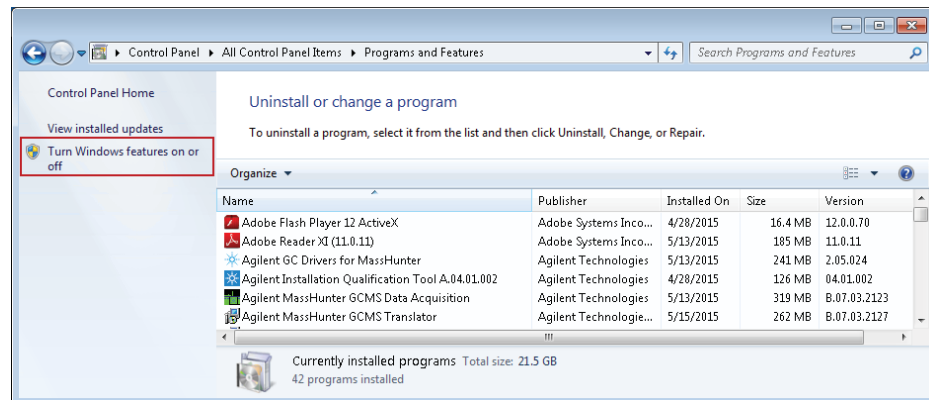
Control Panel ▸ All Control Panel Items ▸ Programs and Features

Search Programs and Features

Control Panel Home

View installed updates

Turn Windows features on or off

Uninstall or change a program

To uninstall a program, select it from the list and then click Uninstall, Change, or Repair.

Organize ▾

| Name | Publisher | Installed On | Size | Version |
|---|---|---|---|---|
| Adobe Flash Player 12 ActiveX | Adobe Systems Inco... | 4/28/2015 | 16.4 MB | 12.0.0.70 |
| Adobe Reader XI (11.0.11) | Adobe Systems Inco... | 5/13/2015 | 185 MB | 11.0.11 |
| Agilent GC Drivers for MassHunter | Agilent Technologies | 5/13/2015 | 241 MB | 2.05.024 |
| Agilent Installation Qualification Tool A.04.01.002 | Agilent Technologies | 4/28/2015 | 126 MB | 04.01.002 |
| Agilent MassHunter GCMS Data Acquisition | Agilent Technologies | 5/13/2015 | 319 MB | B.07.03.2123 |
| Agilent MassHunter GCMS Translator | Agilent Technologie... | 5/15/2015 | 262 MB | B.07.03.2127 |

Currently installed programs Total size: 21.5 GB
42 programs installed